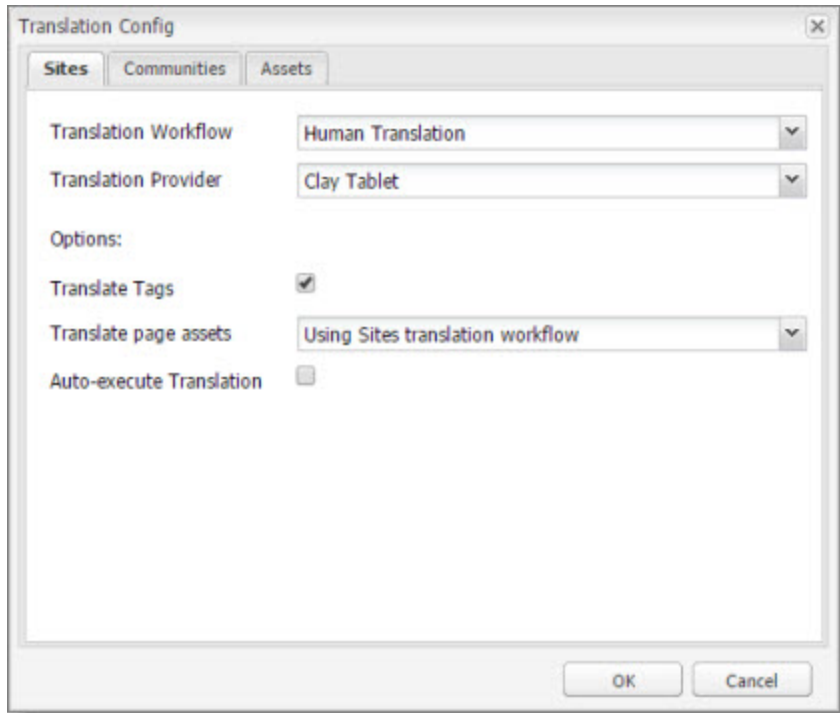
Translation Config

Sites Communities Assets

Translation Workflow Human Translation

Translation Provider Clay Tablet

Options:

Translate Tags

Translate page assets Using Sites translation workflow

Auto-execute Translation

OK Cancel